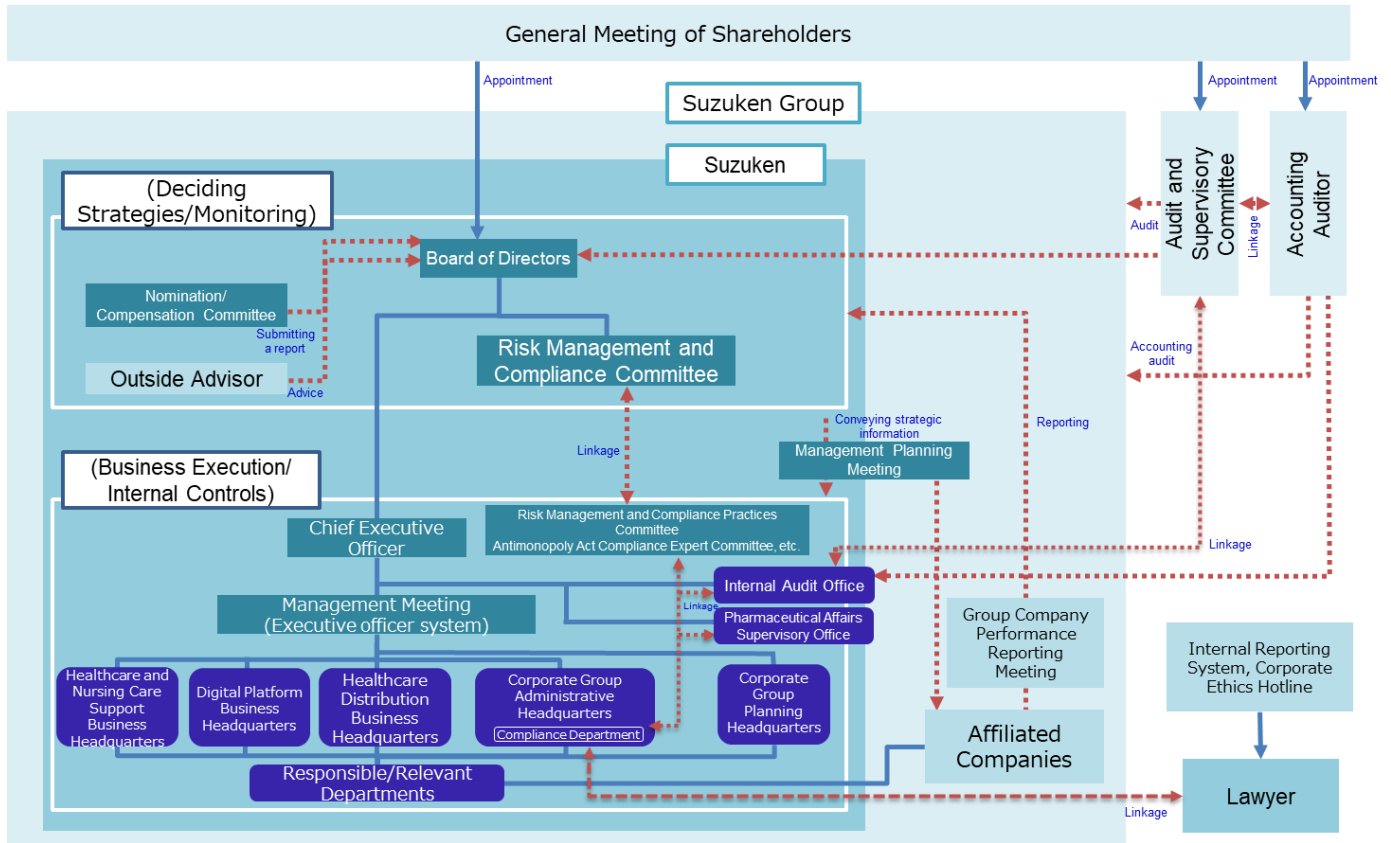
General Meeting of Shareholders

Appointment

Appointment

Appointment

Suzuken Group

Suzuken

(Deciding Strategies/Monitoring)

Audit and Supervisory Committee

Linkage

Accounting Auditor

Audit

Board of Directors

Nomination/ Compensation Committee

Submitting a report

Outside Advisor

Advice

Risk Management and Compliance Committee

Accounting audit

Reporting

Conveying strategic information

Management Planning Meeting

Linkage

(Business Execution/ Internal Controls)

Chief Executive Officer

Risk Management and Compliance Practices Committee Antimonopoly Act Compliance Expert Committee, etc.

Linkage

Internal Audit Office

Management Meeting (Executive officer system)

Linkage

Pharmaceutical Affairs Supervisory Office

Group Company Performance Reporting Meeting

Internal Reporting System, Corporate Ethics Hotline

Healthcare and Nursing Care Support Business Headquarters

Digital Platform Business Headquarters

Healthcare Distribution Business Headquarters

Corporate Group Administrative Headquarters

Compliance Department

Corporate Group Planning Headquarters

Affiliated Companies

Responsible/Relevant Departments

Lawyer

Linkage